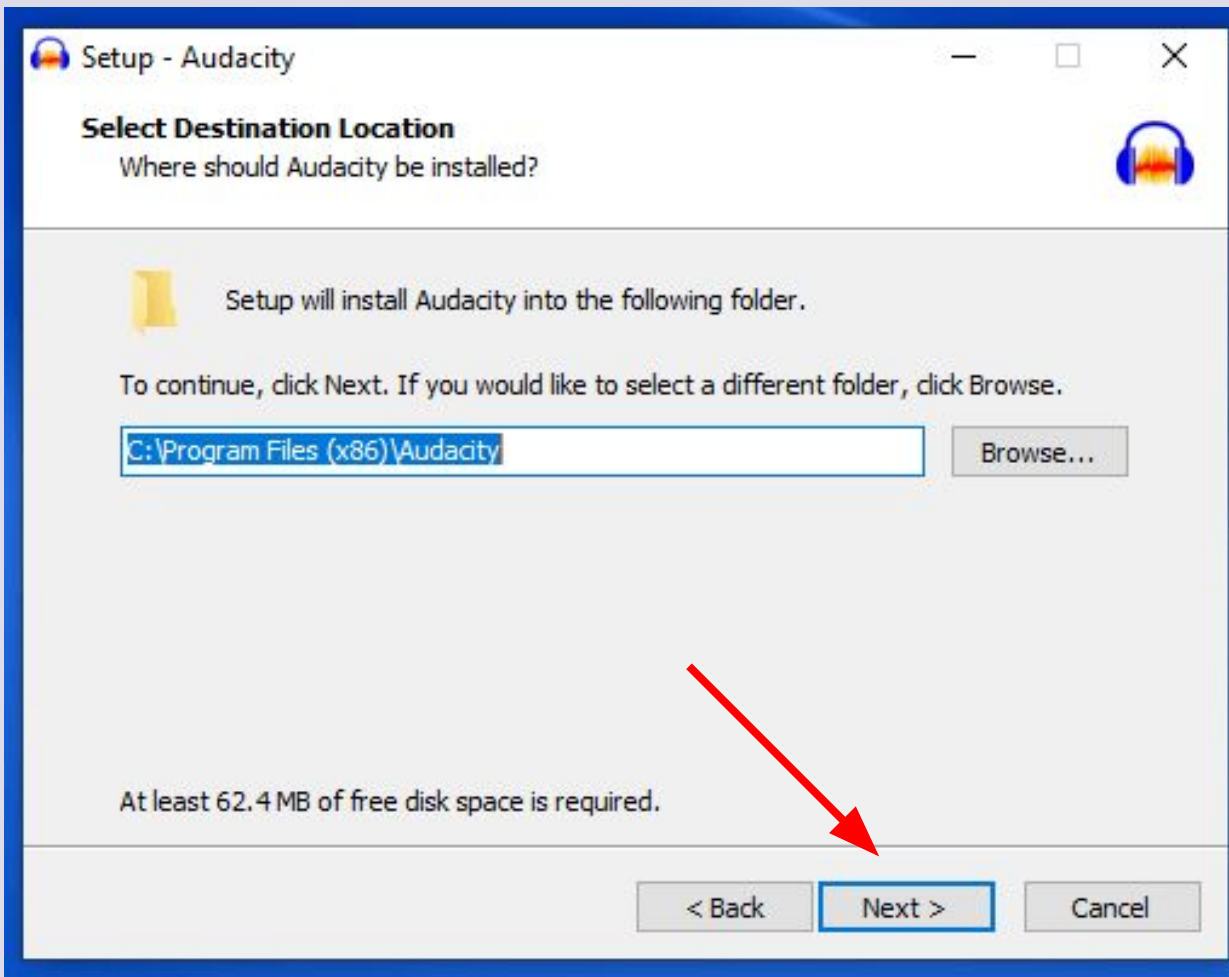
Setup - Audacity

Select Destination Location
Where should Audacity be installed?

Setup will install Audacity into the following folder.

To continue, click Next. If you would like to select a different folder, click Browse.

C:\Program Files (x86)\Audacity

Browse...

At least 62.4 MB of free disk space is required.

< Back

Next >

Cancel